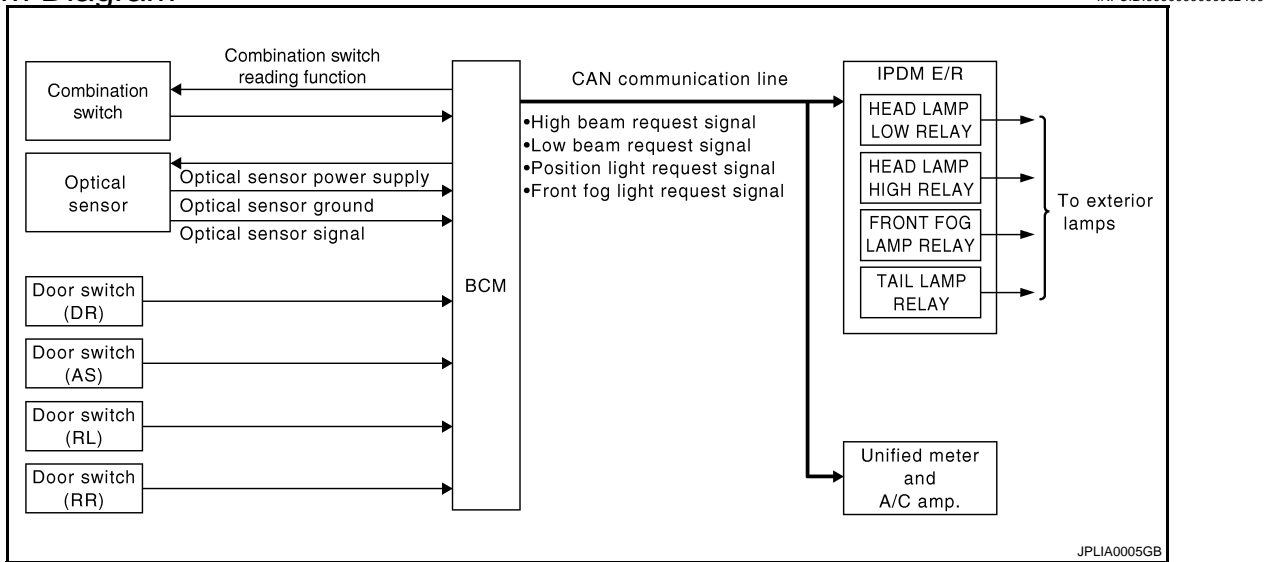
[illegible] Diagram

Combination switch reading function

Combination switch

Optical sensor

Optical sensor power supply

Optical sensor ground

Optical sensor signal

Door switch (DR)

Door switch (AS)

Door switch (RL)

Door switch (RR)

BCM

CAN communication line

•High beam request signal
•Low beam request signal
•Position light request signal
•Front fog light request signal

IPDM E/R

HEAD LAMP LOW RELAY

HEAD LAMP HIGH RELAY

FRONT FOG LAMP RELAY

TAIL LAMP RELAY

To exterior lamps

Unified meter and A/C amp.

JPLIA0005GB